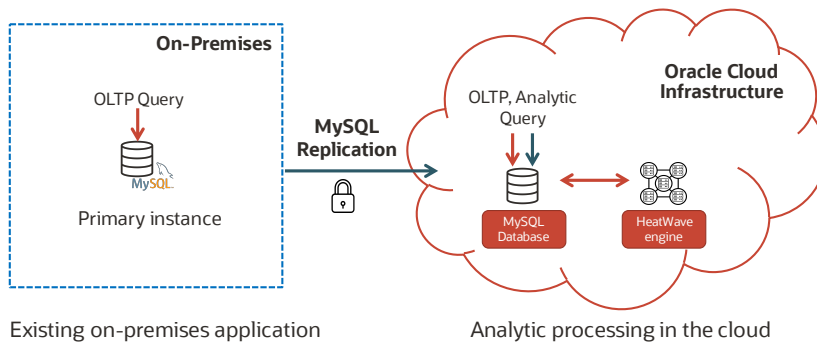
On-Premises

OLTP Query

MySQL

Primary instance

MySQL Replication

Oracle Cloud Infrastructure

OLTP, Analytic Query

MySQL Database

HeatWave engine

Existing on-premises application

Analytic processing in the cloud